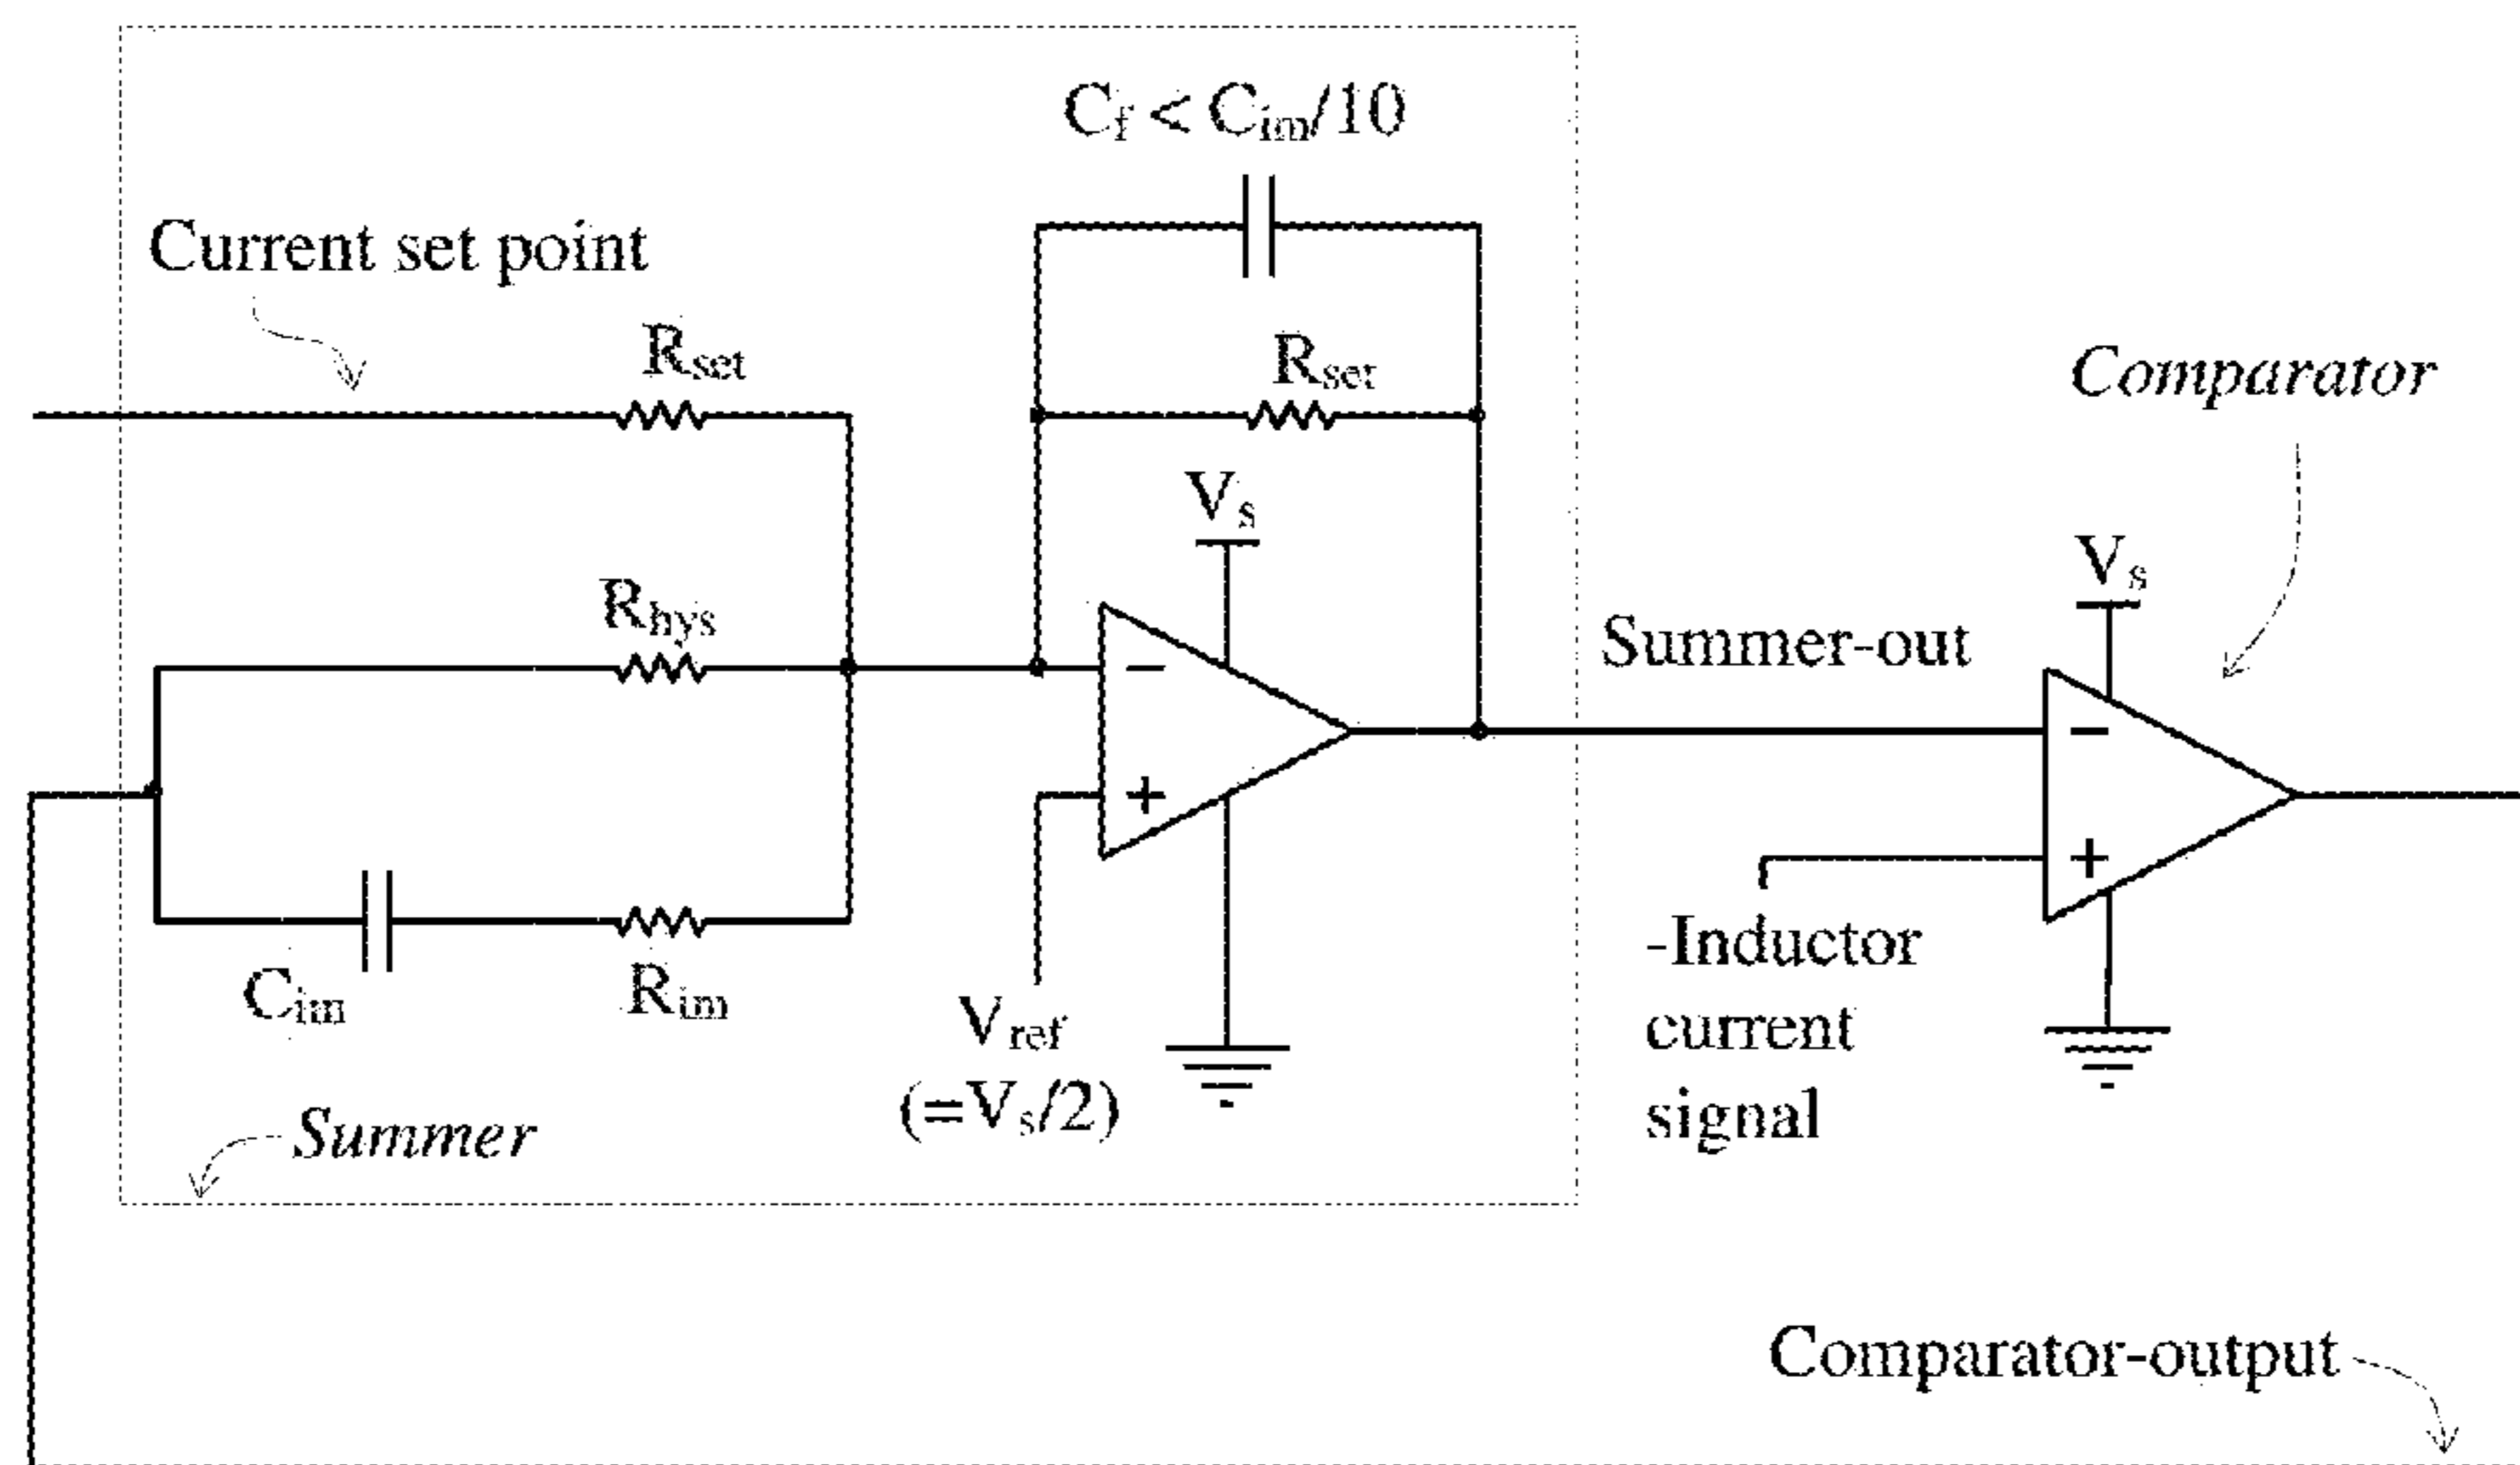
$C_f < C_{im}/10$

Current set point

$R_{set}$

$R_{set}$

Comparator

$V_s$

$V_s$

$R_{hys}$

Summer-out

−

+

−

+

$C_{im}$

$R_{im}$

$V_{ref}$ $(=V_s/2)$

-Inductor current signal

Summer

Comparator-output